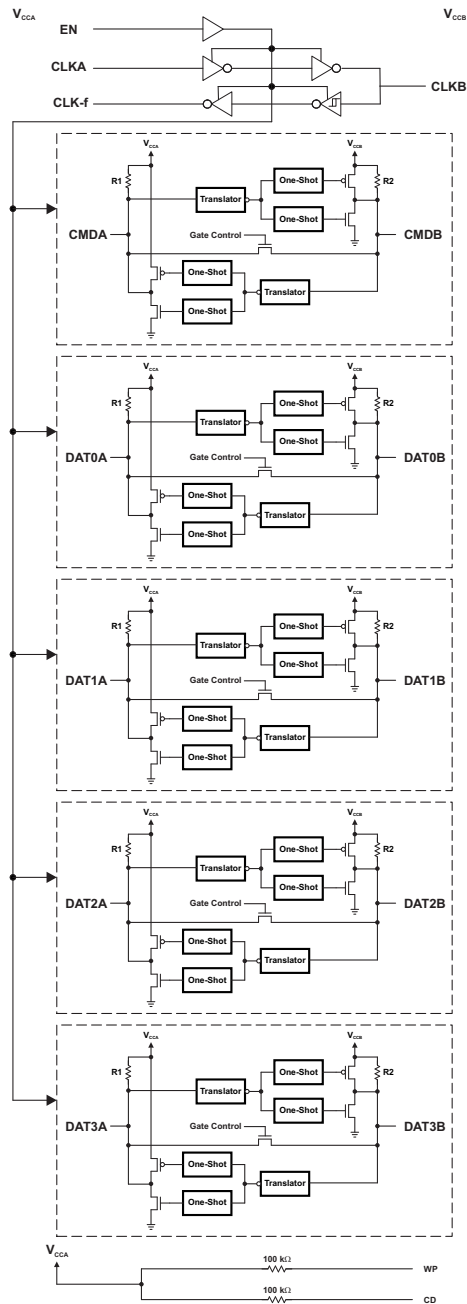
$V_{CCA}$
$V_{CCB}$
EN
CLKA
CLK-f
CLKB

$V_{CCA}$
$V_{CCB}$
R1
R2
Translator
One-Shot
One-Shot
CMDA
Gate Control
CMDB
One-Shot
One-Shot
Translator

$V_{CCA}$
$V_{CCB}$
R1
R2
Translator
One-Shot
One-Shot
DAT0A
Gate Control
DAT0B
One-Shot
One-Shot
Translator

$V_{CCA}$
$V_{CCB}$
R1
R2
Translator
One-Shot
One-Shot
DAT1A
Gate Control
DAT1B
One-Shot
One-Shot
Translator

$V_{CCA}$
$V_{CCB}$
R1
R2
Translator
One-Shot
One-Shot
DAT2A
Gate Control
DAT2B
One-Shot
One-Shot
Translator

$V_{CCA}$
$V_{CCB}$
R1
R2
Translator
One-Shot
One-Shot
DAT3A
Gate Control
DAT3B
One-Shot
One-Shot
Translator

$V_{CCA}$
100 kΩ
WP
100 kΩ
CD